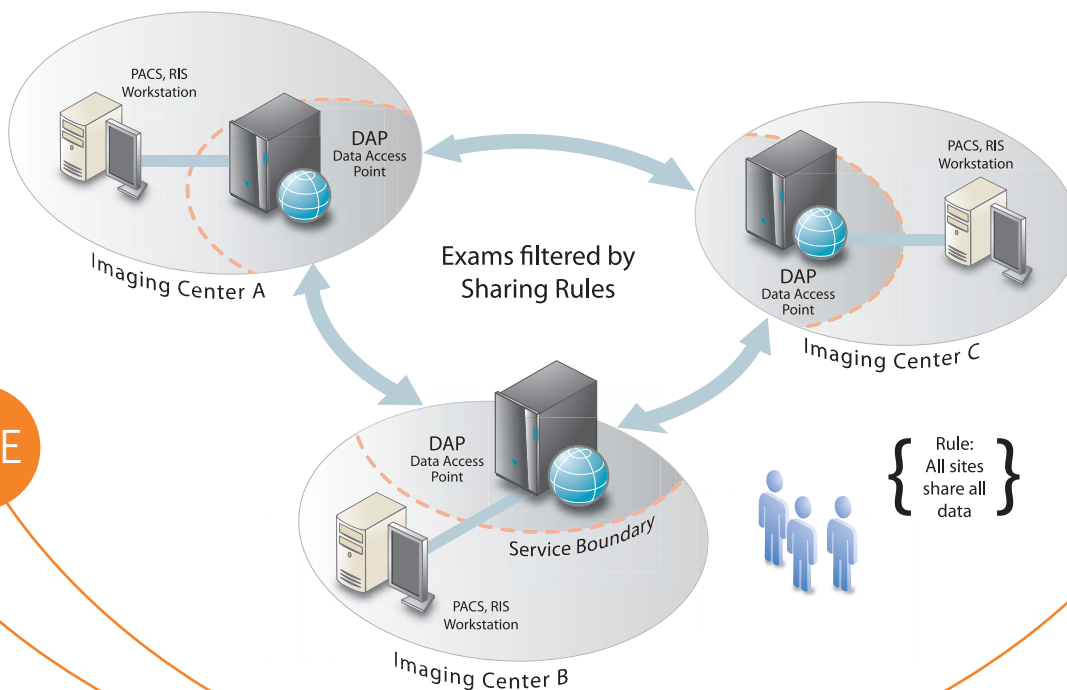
PACS, RIS Workstation

DAP
Data Access Point

Imaging Center A

PACS, RIS Workstation

DAP
Data Access Point

Imaging Center C

Exams filtered by Sharing Rules

E

DAP
Data Access Point

Service Boundary

PACS, RIS Workstation

Imaging Center B

Rule: All sites share all data